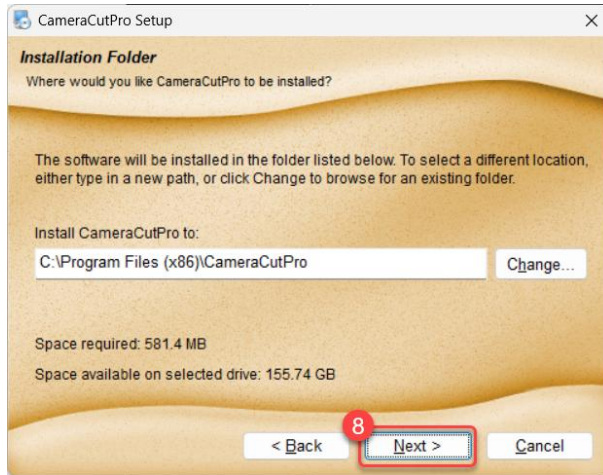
CameraCutPro Setup

Installation Folder

Where would you like CameraCutPro to be installed?

The software will be installed in the folder listed below. To select a different location, either type in a new path, or click Change to browse for an existing folder.

Install CameraCutPro to:

C:\Program Files (x86)\CameraCutPro

Change...

Space required: 581.4 MB

Space available on selected drive: 155.74 GB

8

< Back

Next >

Cancel